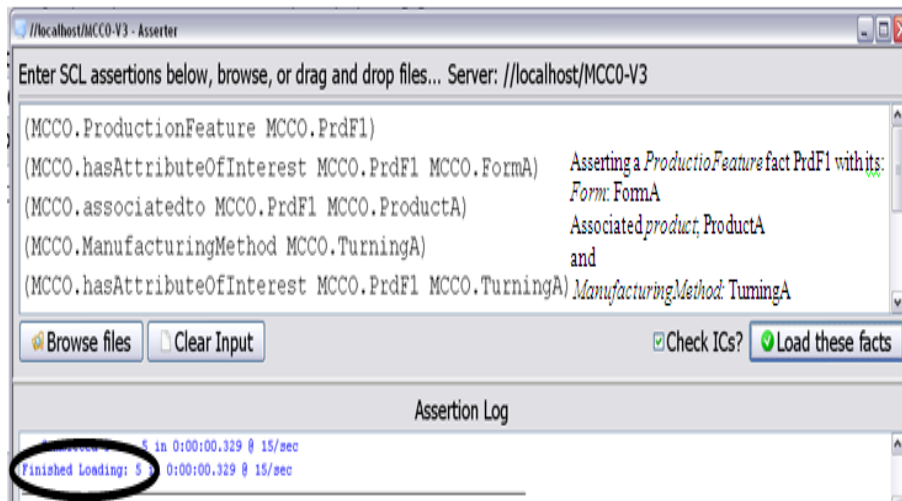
//localhost/MCCO-V3 - Asserter

Enter SCL assertions below, browse, or drag and drop files... Server: //localhost/MCC0-V3

(MCCO.ProductionFeature MCCO.PrdF1)
(MCCO.hasAttributeOfInterest MCCO.PrdF1 MCCO.FormA)
(MCCO.associatedto MCCO.PrdF1 MCCO.ProductA)
(MCCO.ManufacturingMethod MCCO.TurningA)
(MCCO.hasAttributeOfInterest MCCO.PrdF1 MCCO.TurningA)

Asserting a *ProductioFeature* fact PrdF1 with its:
*Form*: FormA
Associated *product*: ProductA
and
*ManufacturingMethod*: TurningA

Browse files
Clear Input
Check ICs?
Load these facts

Assertion Log

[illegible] 5 in 0:00:00.329 @ 15/sec
Finished Loading: 5 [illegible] 0:00:00.329 @ 15/sec